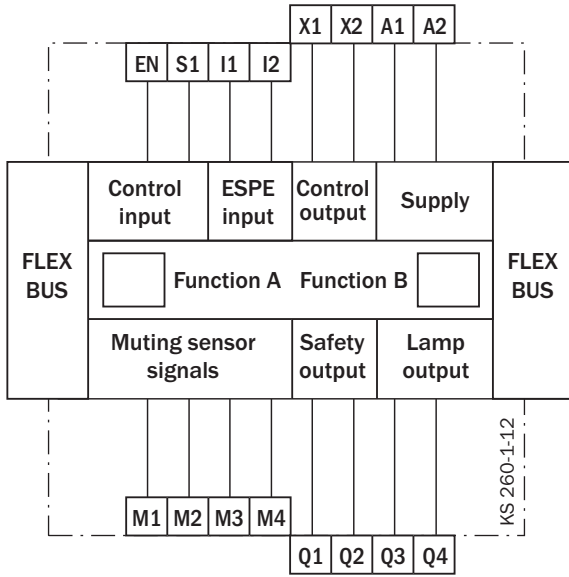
X1 X2 A1 A2

EN S1 I1 I2

FLEX BUS

Control input

ESPE input

Control output

Supply

FLEX BUS

Function A

Function B

Muting sensor signals

Safety output

Lamp output

KS 260-1-12

M1 M2 M3 M4

Q1 Q2 Q3 Q4